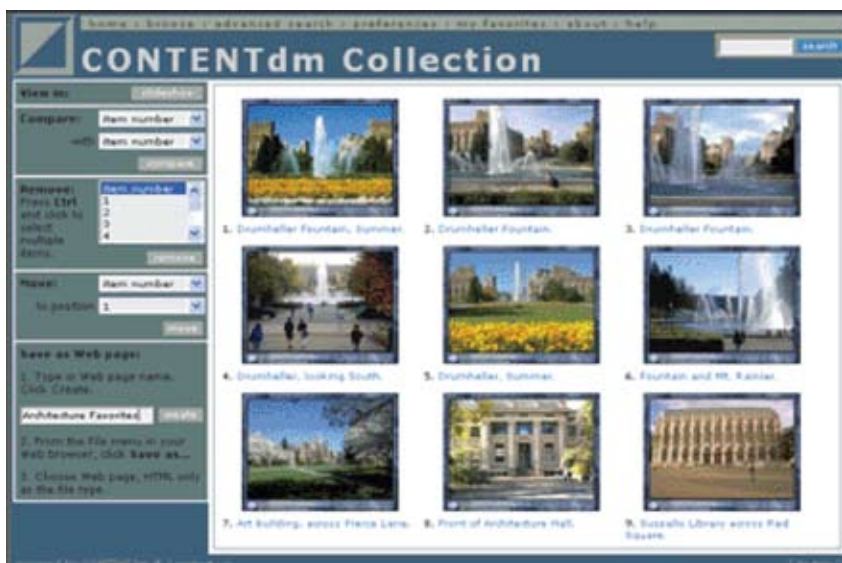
home : browse : advanced search : preferences : my favorites : about : help

CONTENTdm Collection

search

View in: slideshow

Compare: item number
with: item number
compare

Remove: Press Ctrl and click to select multiple items.
item number
1
2
3
4
remove

Move: item number
to position 1
move

Save as Web page:

1. Type in Web page name. Click Create.

Architecture Favorites create

2. From the File menu in your Web browser, click Save as...

3. Choose Web page, HTML only as the file type.

1. Drumheller Fountain, Summer.

2. Drumheller Fountain.

3. Drumheller Fountain.

4. Drumheller, looking South.

5. Drumheller, Summer.

6. Fountain and Mt. Rainier.

7. Art building, across Pierce Lane.

8. Front of Architecture Hall.

9. Suzzallo Library across Red Square.